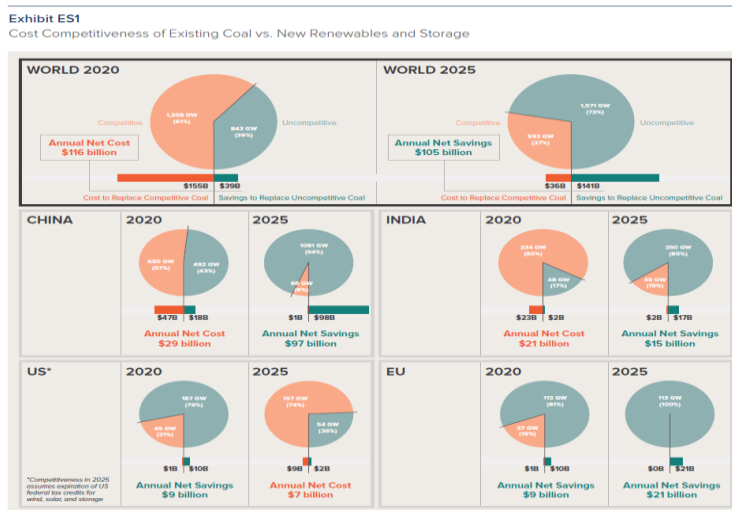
Exhibit ES1

Cost Competitiveness of Existing Coal vs. New Renewables and Storage

WORLD 2020

Competitive

1,308 GW (61%)

843 GW (39%)

Uncompetitive

Annual Net Cost $116 billion

$155B

$39B

Cost to Replace Competitive Coal

Savings to Replace Uncompetitive Coal

WORLD 2025

Competitive

1,571 GW (73%)

593 GW (27%)

Uncompetitive

Annual Net Savings $105 billion

$36B

$141B

Cost to Replace Competitive Coal

Savings to Replace Uncompetitive Coal

CHINA

2020

650 GW (57%)

492 GW (43%)

$47B

$18B

Annual Net Cost $29 billion

2025

1081 GW (94%)

66 GW (6%)

$1B

$98B

Annual Net Savings $97 billion

INDIA

2020

224 GW (83%)

46 GW (17%)

$23B

$2B

Annual Net Cost $21 billion

2025

250 GW (85%)

45 GW (15%)

$2B

$17B

Annual Net Savings $15 billion

US*

2020

187 GW (79%)

49 GW (21%)

$1B

$10B

Annual Net Savings $9 billion

2025

167 GW (74%)

54 GW (26%)

$9B

$2B

Annual Net Cost $7 billion

*Competitiveness in 2025 assumes expiration of US federal tax credits for wind, solar, and storage

EU

2020

113 GW (81%)

27 GW (19%)

$1B

$10B

Annual Net Savings $9 billion

2025

113 GW (100%)

$0B

$21B

Annual Net Savings $21 billion